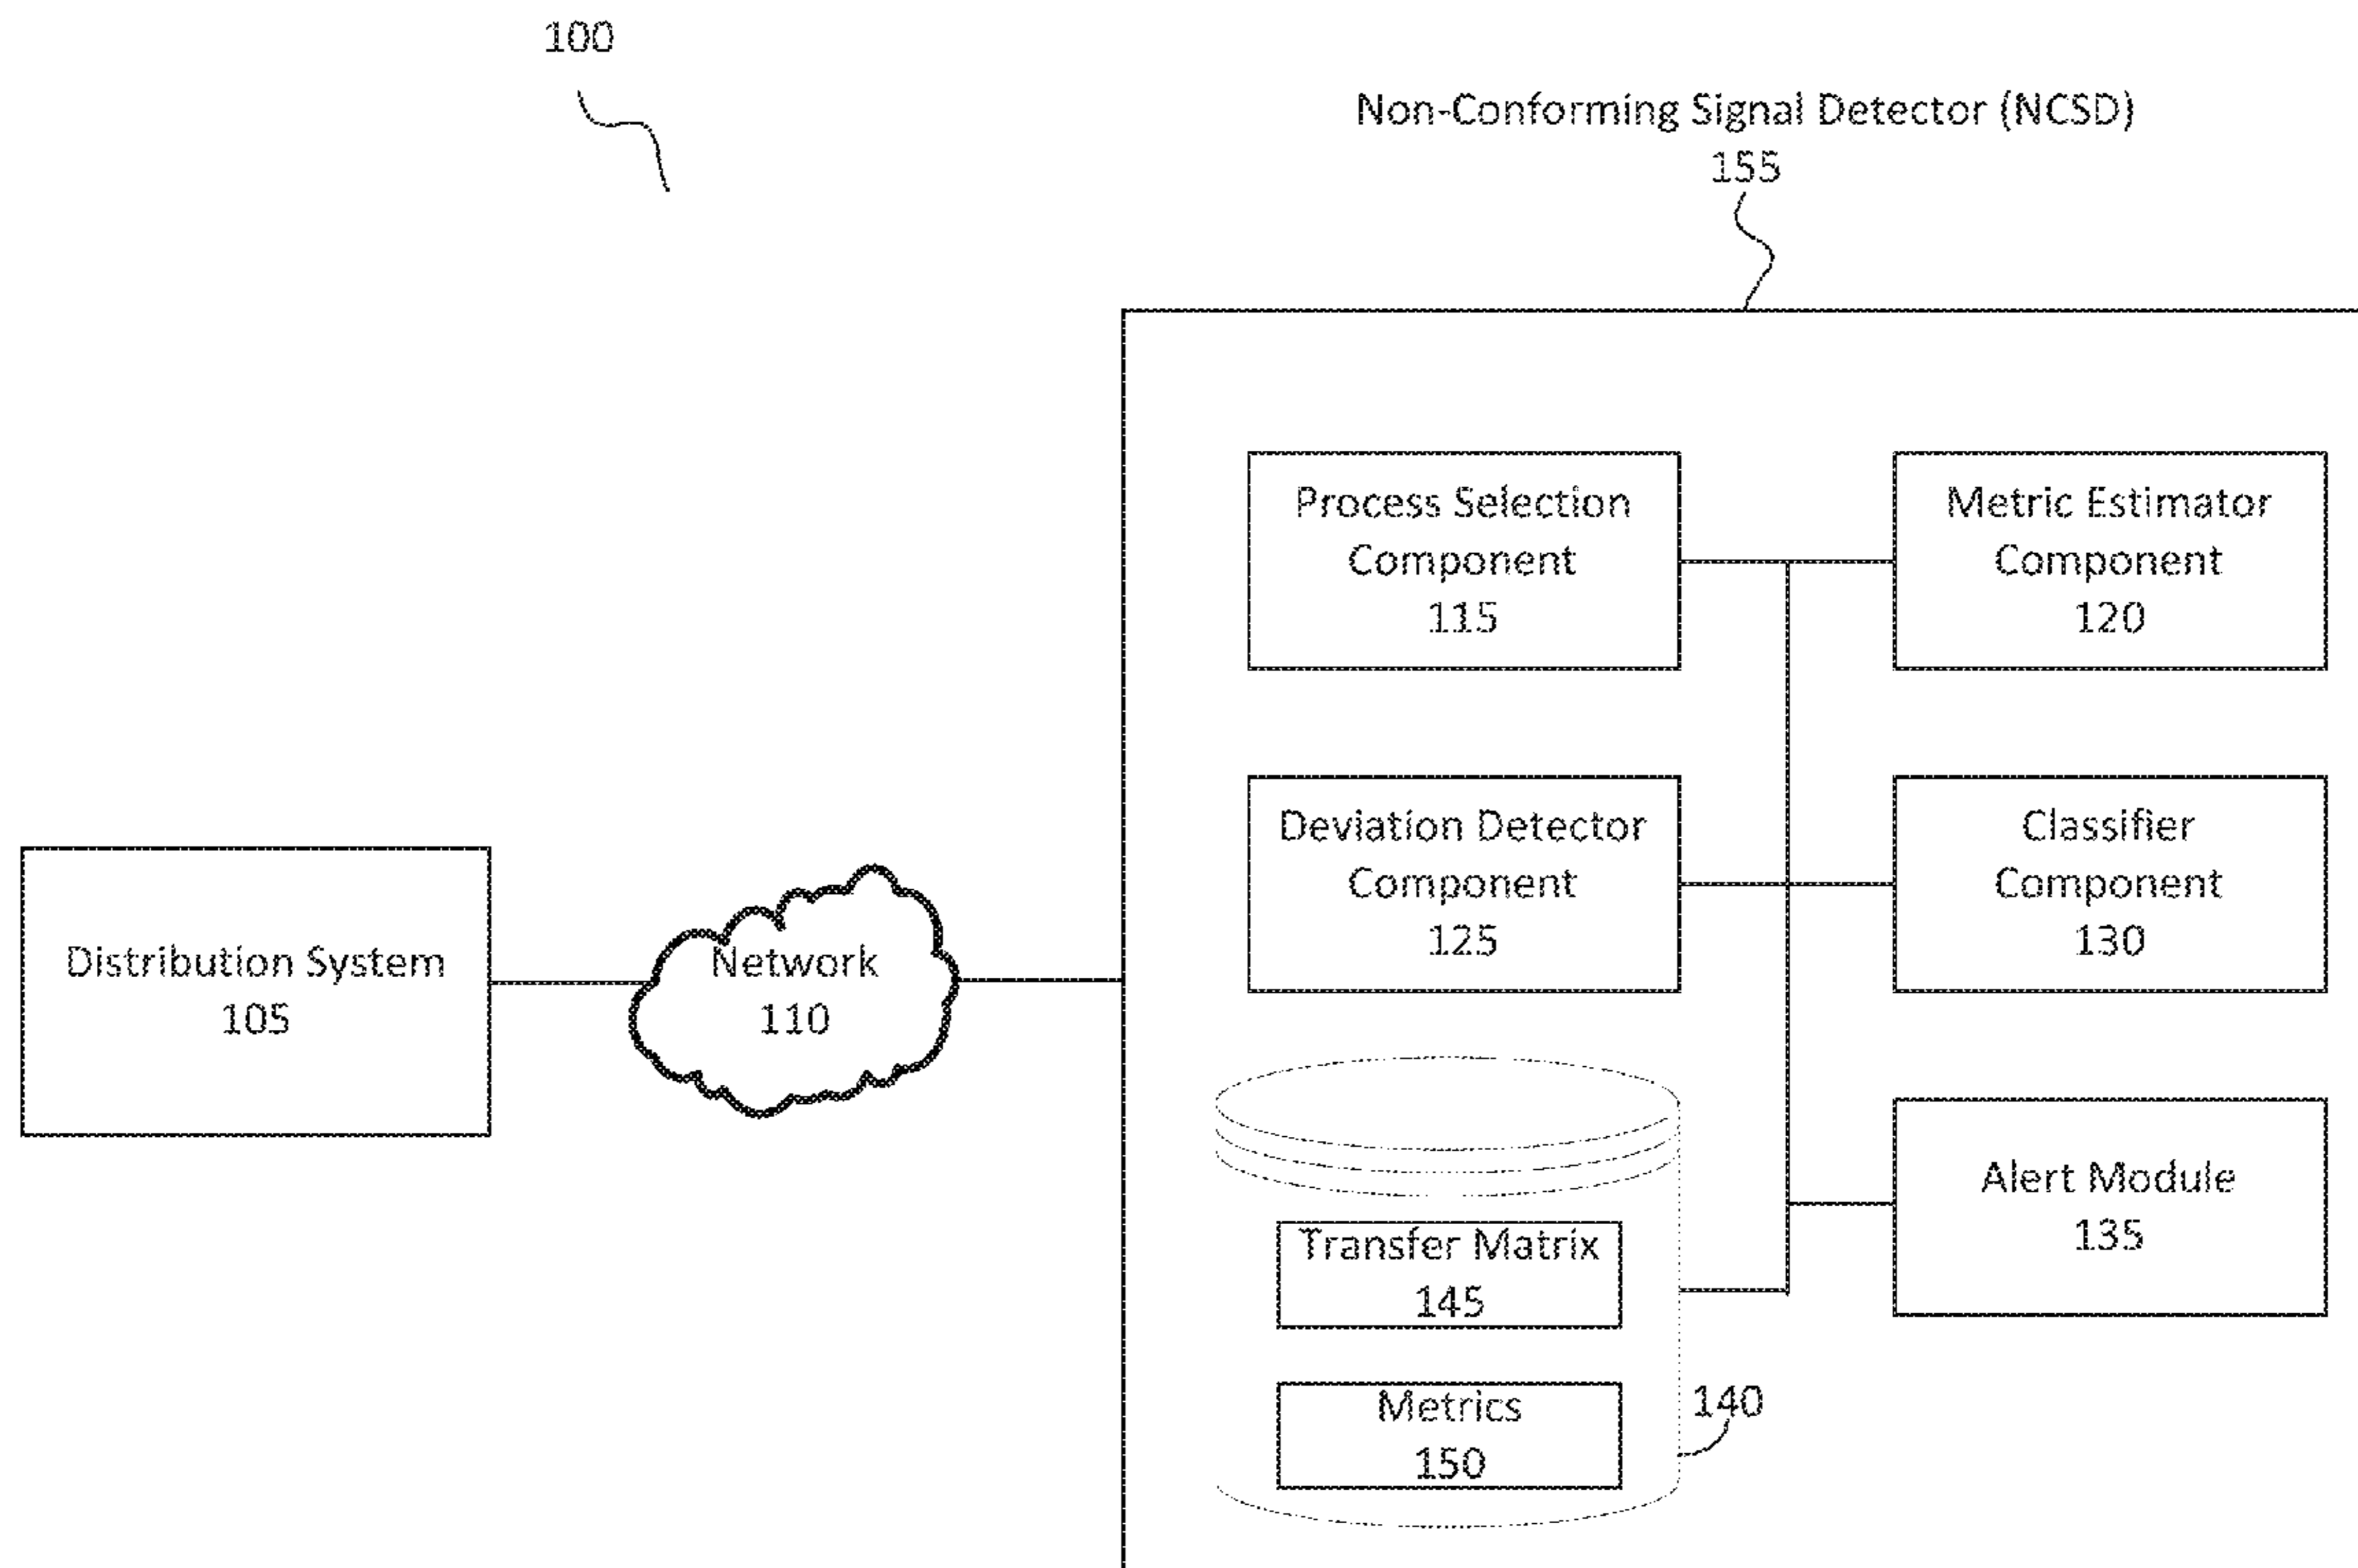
100

Non-Conforming Signal Detector (NCSD)
155

Process Selection Component
115

Metric Estimator Component
120

Deviation Detector Component
125

Classifier Component
130

Distribution System
105

Network
110

Alert Module
135

Transfer Matrix
145

Metrics
150

140